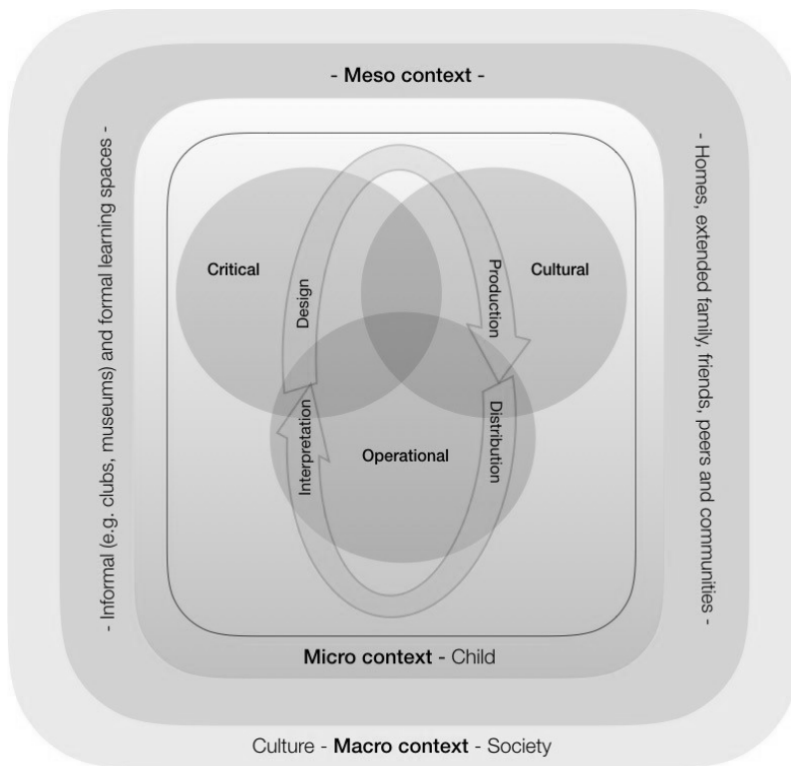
- Meso context -

- Informal (e.g. clubs, museums) and formal learning spaces -

- Homes, extended family, friends, peers and communities -

Critical

Cultural

Design

Production

Operational

Interpretation

Distribution

Micro context - Child

Culture - Macro context - Society